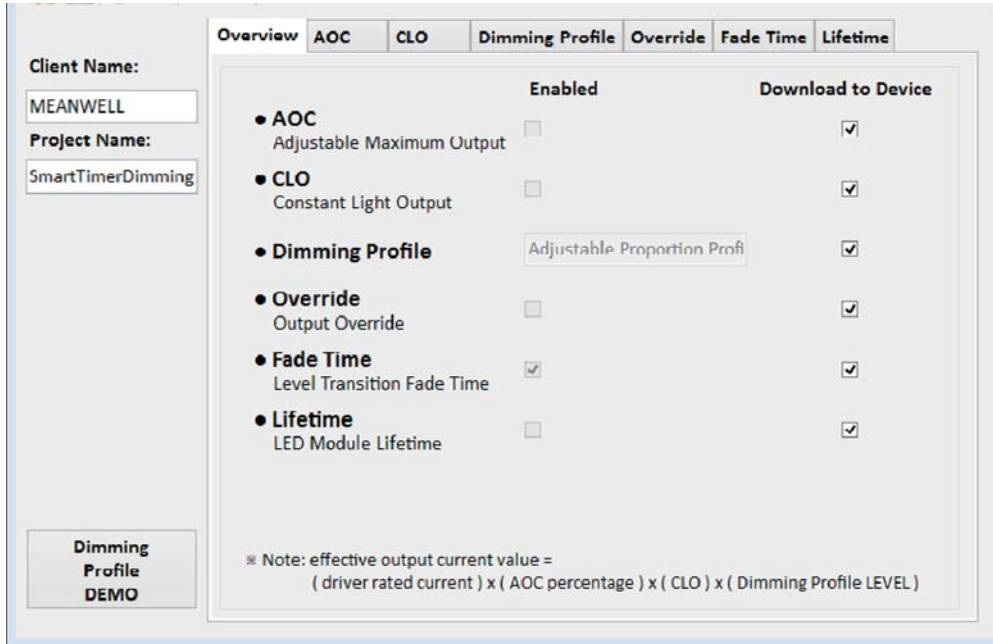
Overview | AOC | CLO | Dimming Profile | Override | Fade Time | Lifetime

Client Name:
MEANWELL
Project Name:
SmartTimerDimming

Enabled
Download to Device

• AOC
Adjustable Maximum Output

• CLO
Constant Light Output

• Dimming Profile
Adjustable Proportion Profi

• Override
Output Override

• Fade Time
Level Transition Fade Time

• Lifetime
LED Module Lifetime

Dimming Profile DEMO

※ Note: effective output current value = ( driver rated current ) x ( AOC percentage ) x ( CLO ) x ( Dimming Profile LEVEL )